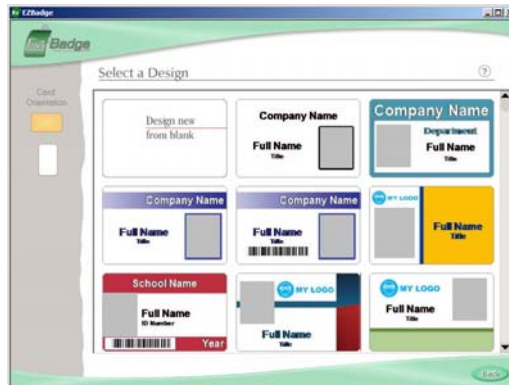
EZBadge

EZ Badge

Select a Design

?

Card Orientation

Design new from blank

Company Name

Full Name

Title

Company Name

Department

Full Name

Title

Company Name

Full Name

Title

Company Name

Full Name

Title

MY LOGO

Full Name

Title

School Name

Full Name

ID Number

Year

MY LOGO

Full Name

Title

MY LOGO

Full Name

Title

Back